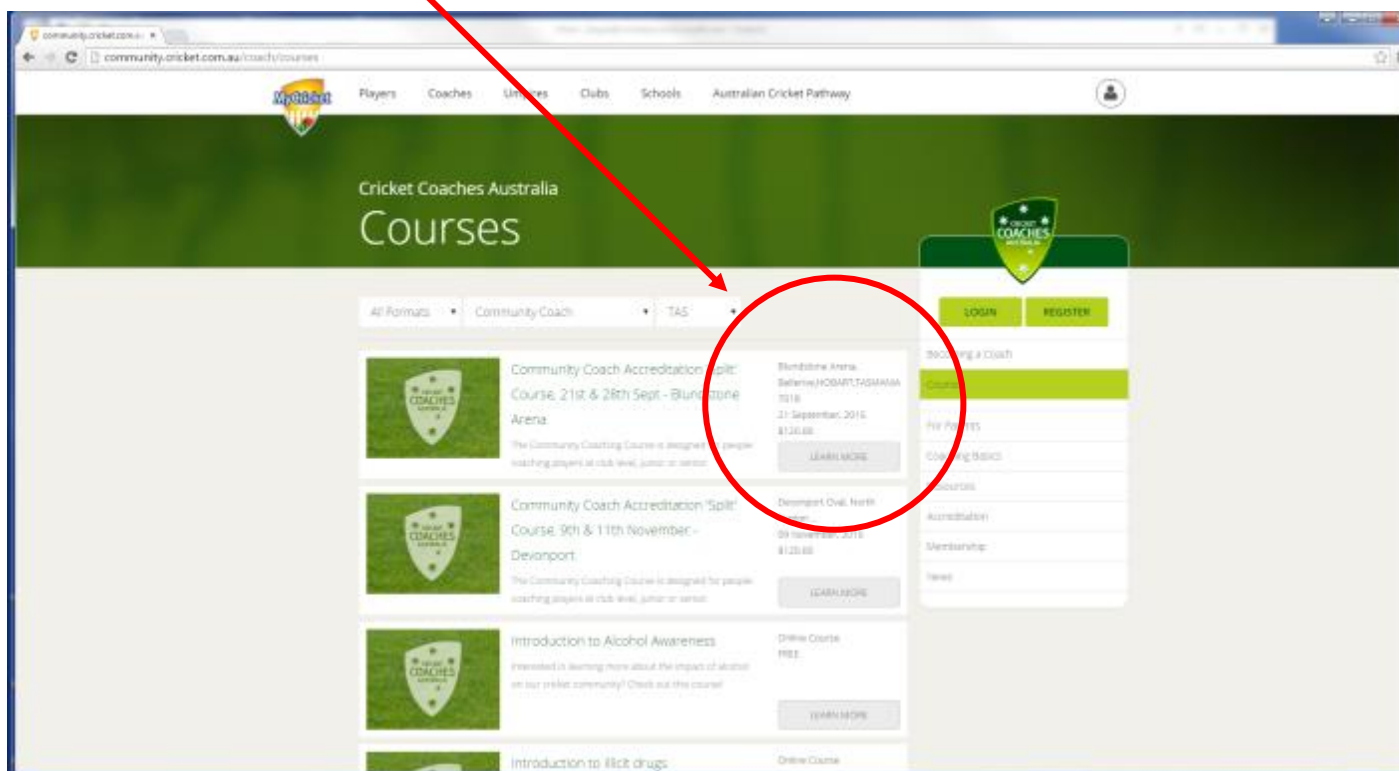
community.cricket.com.au ×

community.cricket.com.au/coach/courses

MyCricket

Players Coaches Umpires Clubs Schools Australian Cricket Pathway

Cricket Coaches Australia

Courses

CRICKET COACHES AUSTRALIA

LOGIN REGISTER

Becoming a Coach

Courses

For Parents

Coaching Basics

Resources

Accreditation

Membership

News

All Formats ▾ Community Coach ▾ TAS ▾

COACHES

Community Coach Accreditation 'Split' Course, 21st & 28th Sept - Blundstone Arena

The Community Coaching Course is designed for people coaching players at club level, junior or senior.

Blundstone Arena Bellerive,HOBART,TASMANIA 7018
21 September, 2015
$120.00

LEARN MORE

COACHES

Community Coach Accreditation 'Split' Course, 9th & 11th November - Devonport

The Community Coaching Course is designed for people coaching players at club level, junior or senior.

Devonport Oval, North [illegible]
09 November, 2015
$120.00

LEARN MORE

COACHES

Introduction to Alcohol Awareness

Interested in learning more about the impact of alcohol on our cricket community? Check out this course!

Online Course
FREE

LEARN MORE

Introduction to Illicit drugs

Online Course